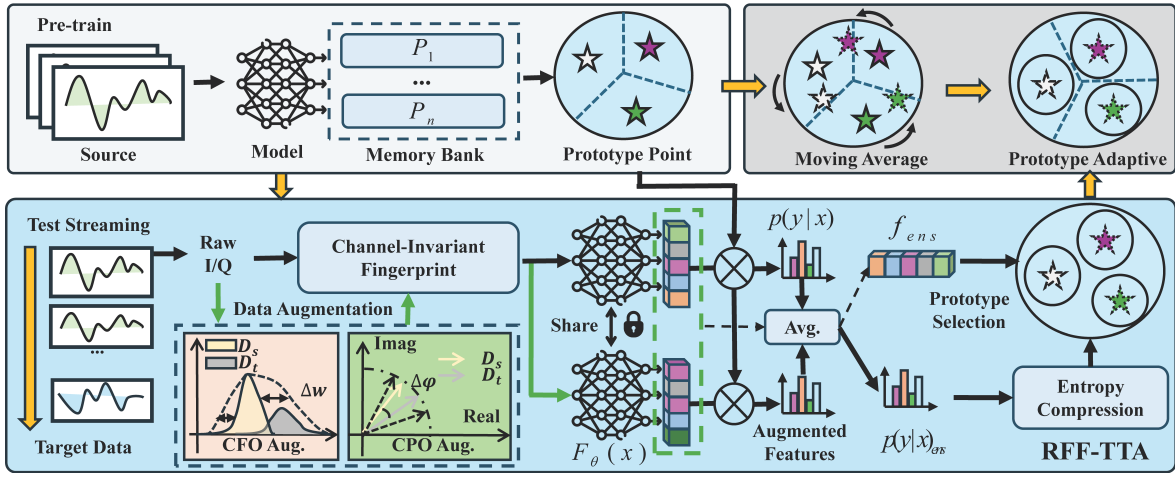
Pre-train

Source

Model

$P_1$

...

$P_n$

Memory Bank

Prototype Point

Moving Average

Prototype Adaptive

Test Streaming

...

Target Data

Raw I/Q

Data Augmentation

Channel-Invariant Fingerprint

$D_s$

$D_t$

$\Delta w$

CFO Aug.

Imag

$\Delta\varphi$

$D_s$

$D_t$

Real

CPO Aug.

Share

$F_\theta(x)$

$p(y|x)$

Avg.

Augmented Features

$f_{ens}$

Prototype Selection

$p(y|x)_{ens}$

Entropy Compression

RFF-TTA